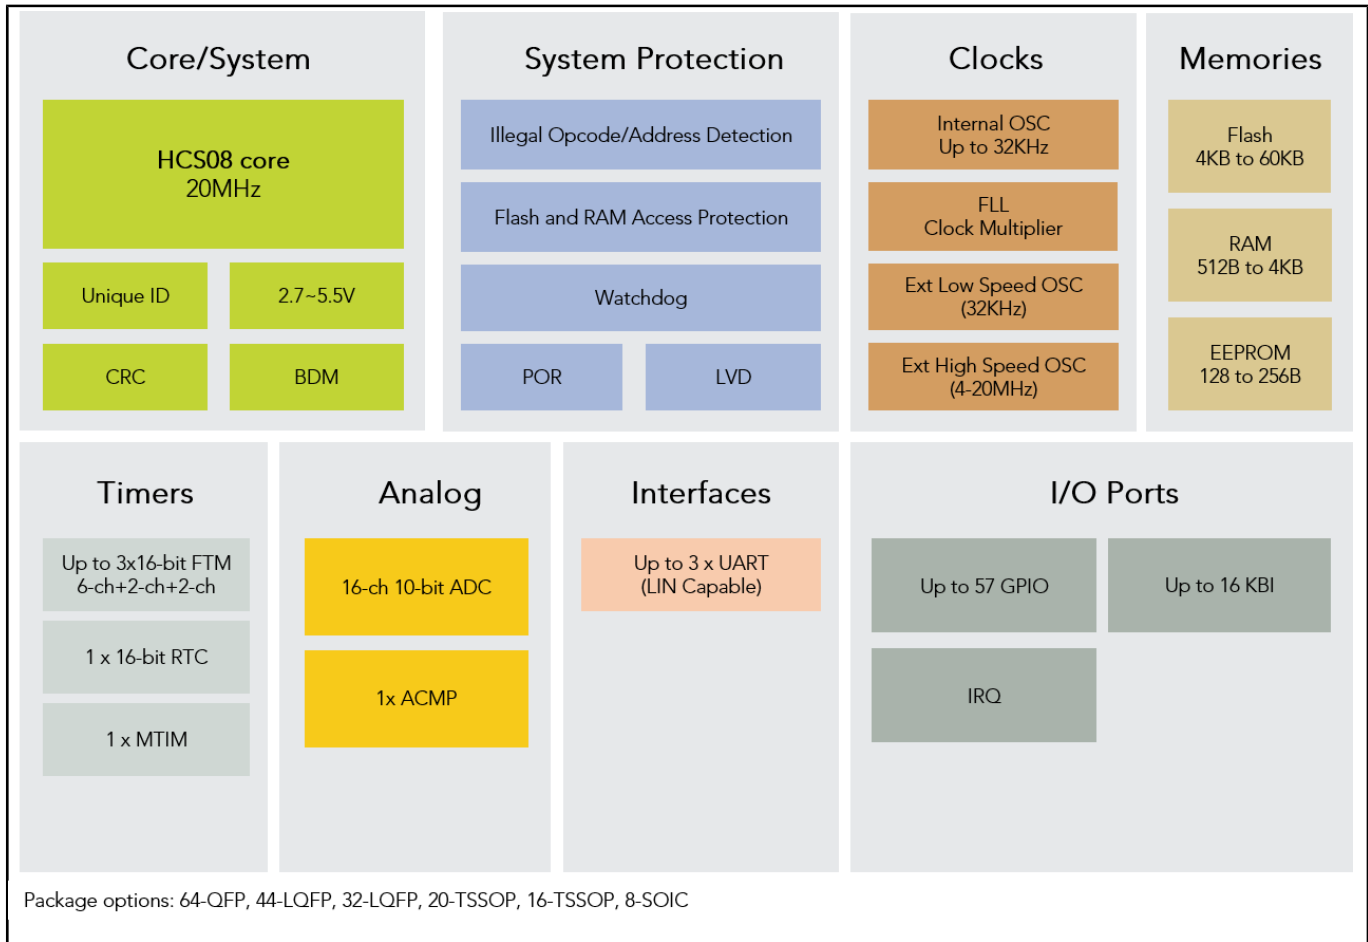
Core/System

HCS08 core
20MHz

Unique ID

2.7~5.5V

CRC

BDM

System Protection

Illegal Opcode/Address Detection

Flash and RAM Access Protection

Watchdog

POR

LVD

Clocks

Internal OSC
Up to 32KHz

FLL
Clock Multiplier

Ext Low Speed OSC
(32KHz)

Ext High Speed OSC
(4-20MHz)

Memories

Flash
4KB to 60KB

RAM
512B to 4KB

EEPROM
128 to 256B

Timers

Up to 3x16-bit FTM
6-ch+2-ch+2-ch

1 x 16-bit RTC

1 x MTIM

Analog

16-ch 10-bit ADC

1x ACMP

Interfaces

Up to 3 x UART
(LIN Capable)

I/O Ports

Up to 57 GPIO

Up to 16 KBI

IRQ

Package options: 64-QFP, 44-LQFP, 32-LQFP, 20-TSSOP, 16-TSSOP, 8-SOIC